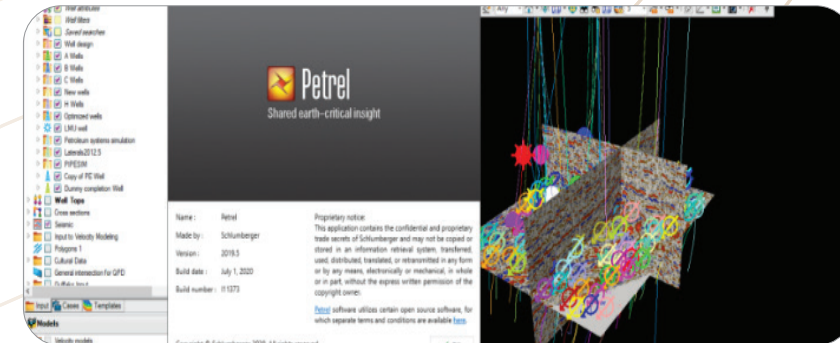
Well attributes
Well filters
Saved searches
Well design
A Wells
B Wells
C Wells
New wells
H Wells
Optimized wells
LMU well
Petroleum systems simulation
Laterals2012.5
PIPESIM
Copy of PE Well
Dummy completion Well
Well Tops
Cross sections
Seismic
Input to Velocity Modeling
Polygons 1
Cultural Data
General intersection for QFD
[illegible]
Input
Cases
Templates
Models
Velocity models

Petrel
Shared earth–critical insight

Name : Petrel
Made by : Schlumberger
Version : 2019.5
Build date : July 1, 2020
Build number : 11373

Proprietary notice:
This application contains the confidential and proprietary trade secrets of Schlumberger and may not be copied or stored in an information retrieval system, transferred, used, distributed, translated, or retransmitted in any form or by any means, electronically or mechanical, in whole or in part, without the express written permission of the copyright owner.

Petrel software utilizes certain open source software, for which separate terms and conditions are available here.

Copyright © Schlumberger 2020. All rights reserved.

Any